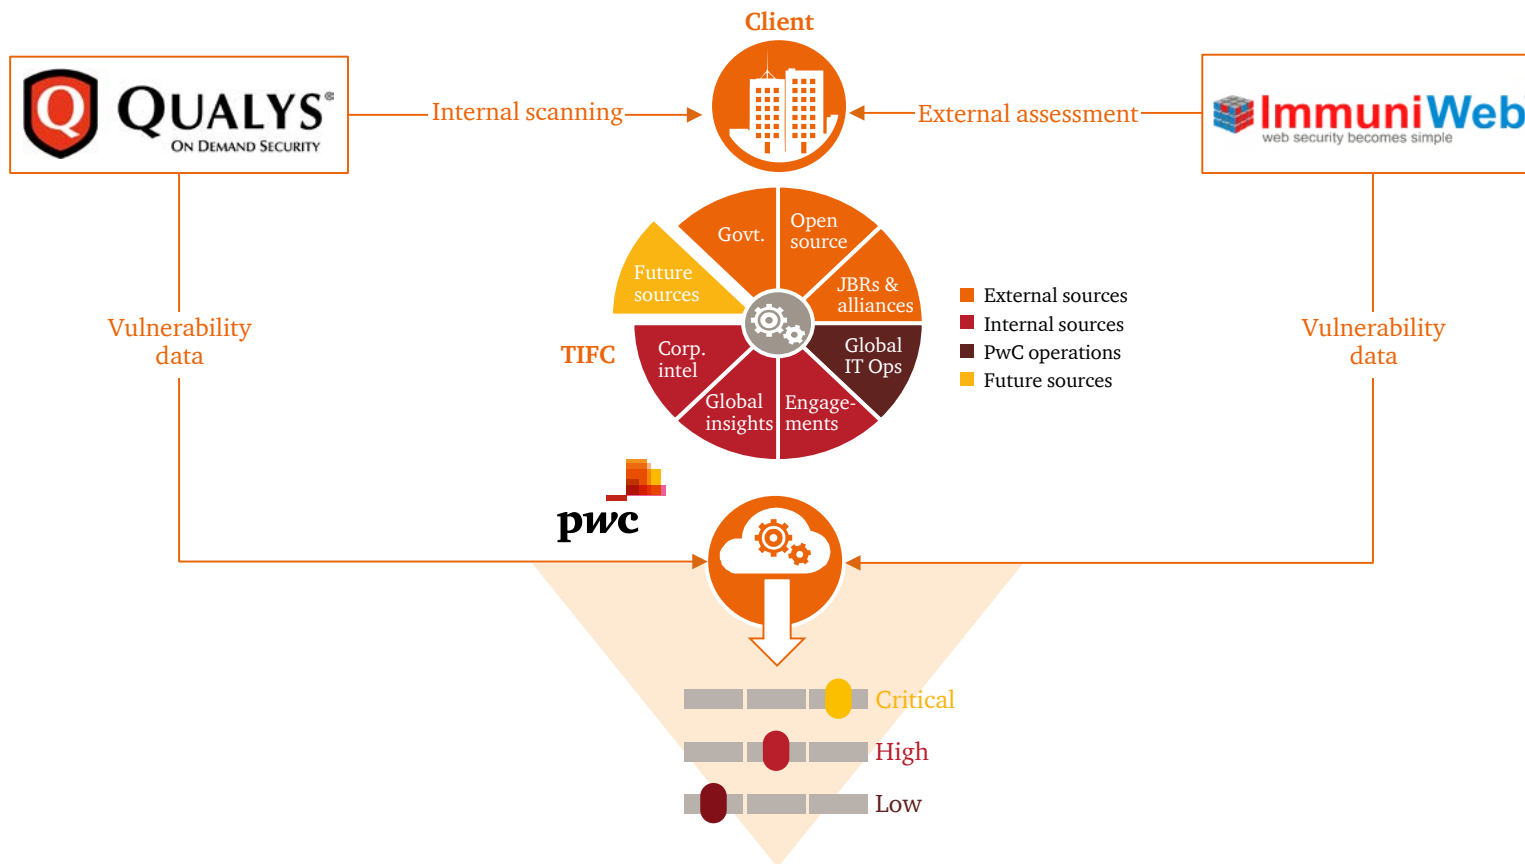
Client

QUALYS®
ON DEMAND SECURITY

Internal scanning

External assessment

ImmuniWeb
web security becomes simple

Vulnerability data

Vulnerability data

TIFC

Govt.
Open source
JBRs & alliances
Global IT Ops
Engage-ments
Global insights
Corp. intel
Future sources

External sources
Internal sources
PwC operations
Future sources

pwc

Critical
High
Low